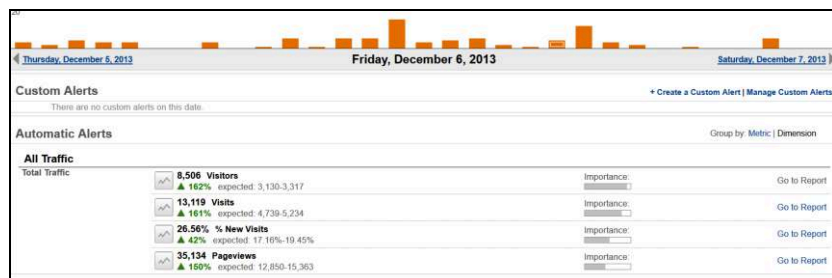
20

Thursday, December 5, 2013

Friday, December 6, 2013

Saturday, December 7, 2013

Custom Alerts

+ Create a Custom Alert | Manage Custom Alerts

There are no custom alerts on this date.

Automatic Alerts

Group by: Metric | Dimension

All Traffic

Total Traffic

8,506 Visitors
▲ 162% expected: 3,130-3,317
Importance:
Go to Report

13,119 Visits
▲ 161% expected: 4,739-5,234
Importance:
Go to Report

26.56% % New Visits
▲ 42% expected: 17.16%-19.45%
Importance:
Go to Report

35,134 Pageviews
▲ 150% expected: 12,850-15,363
Importance:
Go to Report